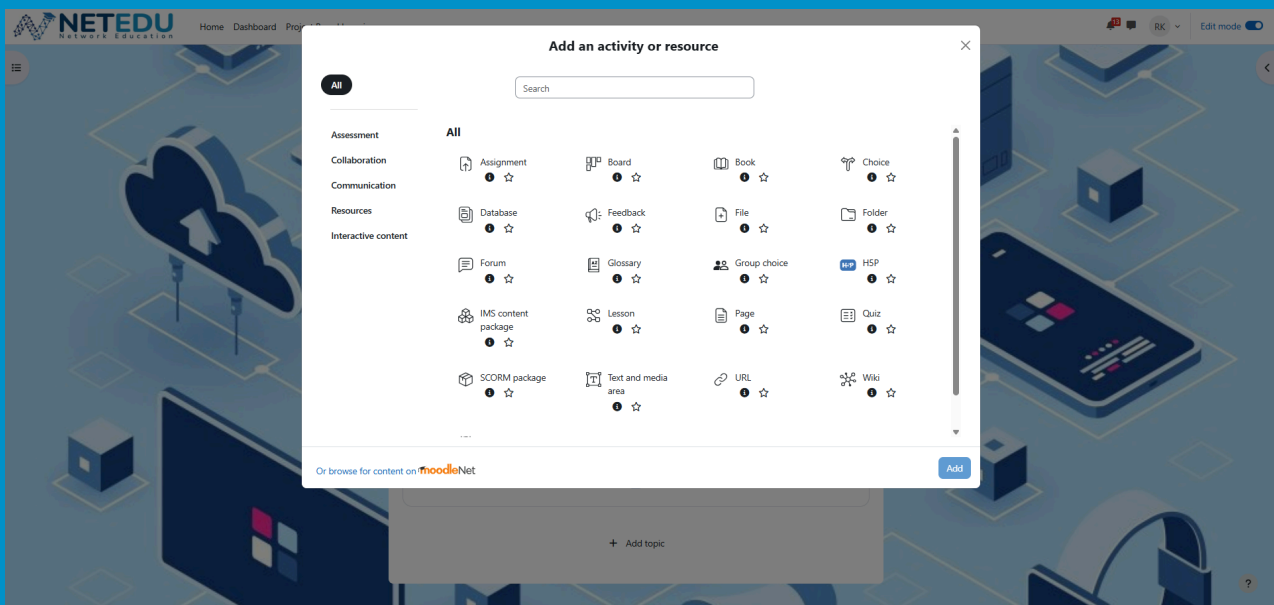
NETEDU
Network Education

Home Dashboard Proj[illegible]

RK Edit mode

Add an activity or resource

All

Search

Assessment
Collaboration
Communication
Resources
Interactive content

All

Assignment
Board
Book
Choice
Database
Feedback
File
Folder
Forum
Glossary
Group choice
H5P
IMS content package
Lesson
Page
Quiz
SCORM package
Text and media area
URL
Wiki

Or browse for content on moodleNet

Add

+ Add topic

?